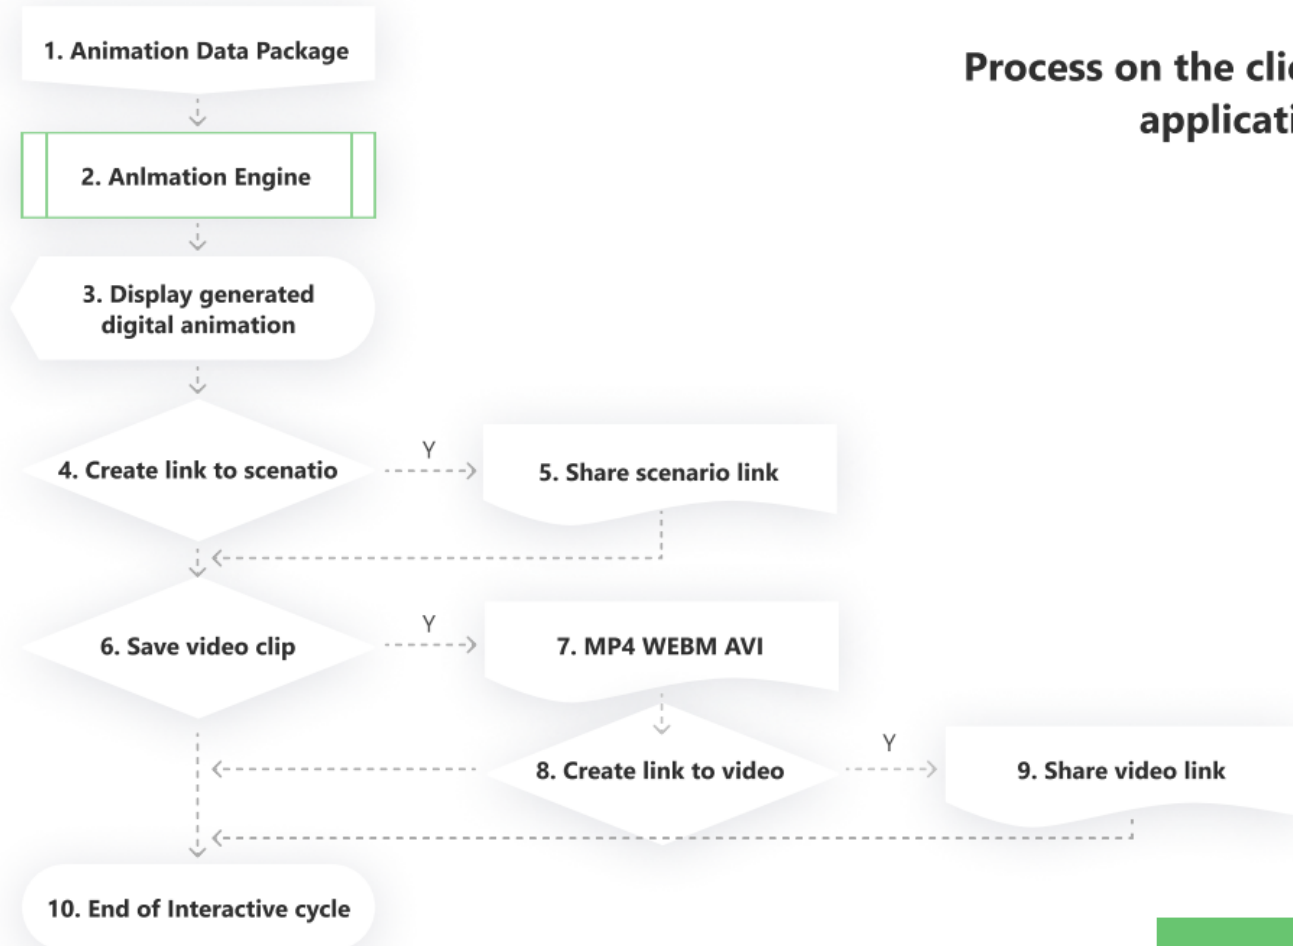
1. Animation Data Package

2. Anlmation Engine

3. Display generated digital animation

4. Create link to scenatio

Y

5. Share scenario link

6. Save video clip

Y

7. MP4 WEBM AVI

8. Create link to video

Y

9. Share video link

10. End of Interactive cycle

Process on the cli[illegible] applicati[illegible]